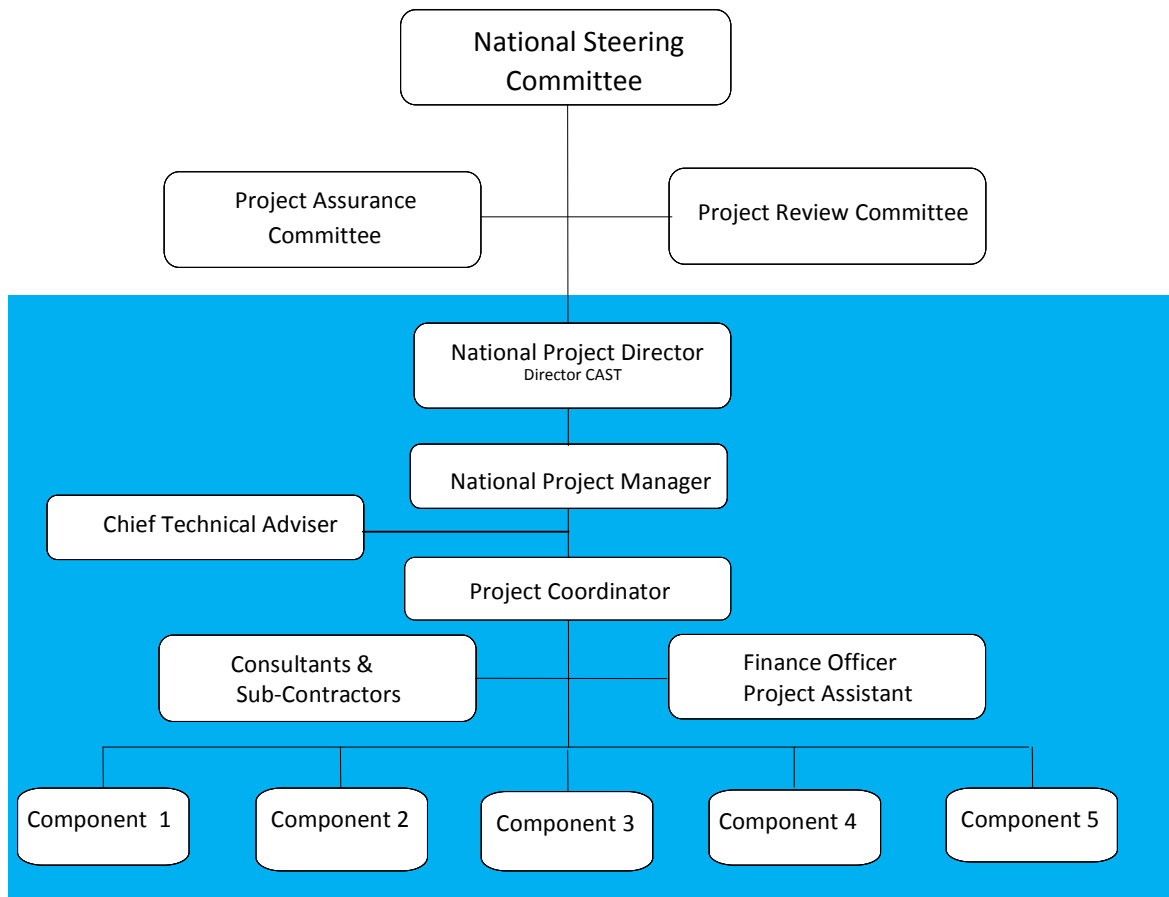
National Steering Committee

Project Assurance Committee

Project Review Committee

National Project Director
Director CAST

National Project Manager

Chief Technical Adviser

Project Coordinator

Consultants & Sub-Contractors

Finance Officer
Project Assistant

Component 1

Component 2

Component 3

Component 4

Component 5